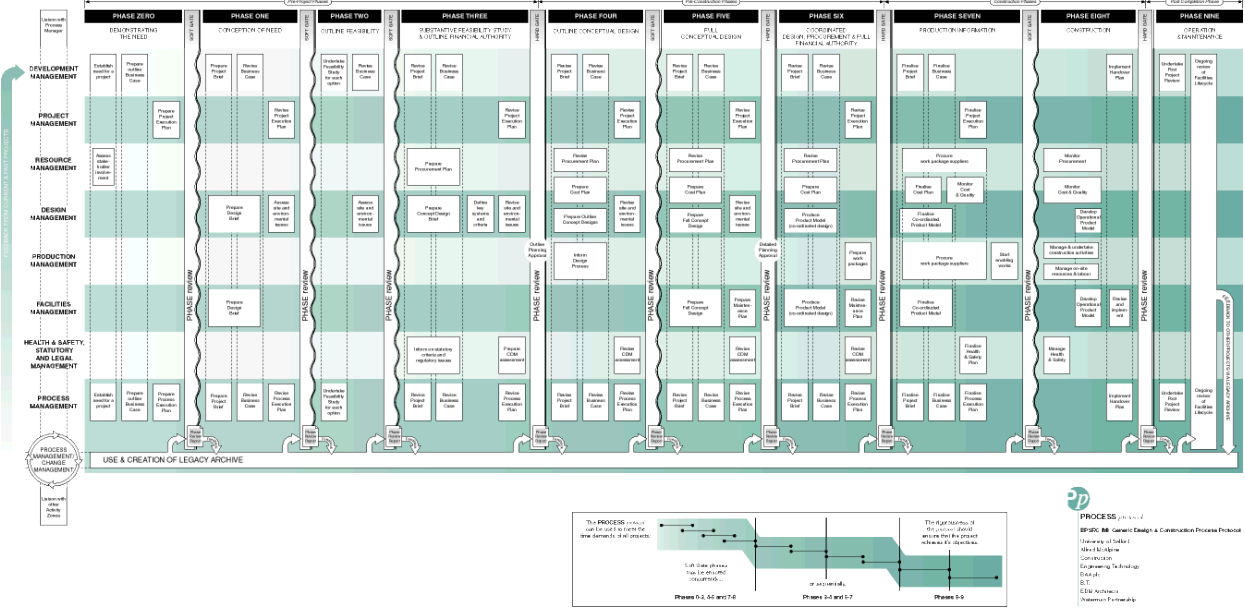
Pre-Project Phases | Pre-Construction Phases | Construction Phases | Post Completion Phase

Liaison with Process Manager

PHASE ZERO
DEMONSTRATING THE NEED

PHASE ONE
CONCEPTION OF NEED

PHASE TWO
OUTLINE FEASIBILITY

PHASE THREE
SUBSTANTIVE FEASIBILITY STUDY & OUTLINE FINANCIAL AUTHORITY

PHASE FOUR
OUTLINE CONCEPTUAL DESIGN

PHASE FIVE
FULL CONCEPTUAL DESIGN

PHASE SIX
COORDINATED DESIGN, PROCUREMENT & FULL FINANCIAL AUTHORITY

PHASE SEVEN
PRODUCTION INFORMATION

PHASE EIGHT
CONSTRUCTION

PHASE NINE
OPERATION & MAINTENANCE

SOFT GATE
HARD GATE
PHASE review

DEVELOPMENT MANAGEMENT
PROJECT MANAGEMENT
RESOURCE MANAGEMENT
DESIGN MANAGEMENT
PRODUCTION MANAGEMENT
FACILITIES MANAGEMENT
HEALTH & SAFETY, STATUTORY AND LEGAL MANAGEMENT
PROCESS MANAGEMENT

Establish need for a project
Prepare outline Business Case
Prepare Project Execution Plan
Assess stakeholder involvement
Prepare Project Brief
Revise Business Case
Revise Project Execution Plan
Prepare Design Brief
Assess site and environmental issues
Undertake Feasibility Study for each option
Revise Project Brief
Prepare Procurement Plan
Prepare Concept/Design Brief
Define key systems and criteria
Revise site and environmental issues
Inform on statutory criteria and regulatory issues
Prepare CDM assessment
Outline Planning Approval
Revise Procurement Plan
Prepare Cost Plan
Prepare Outline Concept Designs
Inform Design Process
Revise CDM assessment
Prepare Full Concept Design
Prepare Maintenance Plan
Detailed Planning Approval
Produce Product Model (co-ordinated design)
Prepare work packages
Revise Maintenance Plan
Finalise Project Brief
Finalise Business Case
Finalise Project Execution Plan
Procure work package suppliers
Finalise Cost Plan
Monitor Cost & Quality
Finalise Co-ordinated Product Model
Start enabling works
Finalise Health & Safety Plan
Finalise Process Execution Plan
Revise Process Execution Plan
Implement Handover Plan
Monitor Procurement
Develop Operational Product Model
Manage & undertake construction activities
Manage on-site resources & labour
Revise and implement
Manage Health & Safety
Undertake Post Project Review
Ongoing review of Facilities Lifecycle

Phase Review Report

PROCESS MANAGEMENT/ CHANGE MANAGEMENT
Liaison with other Activity Zones
USE & CREATION OF LEGACY ARCHIVE
FEEDBACK FROM CURRENT & PAST PROJECTS
FEEDBACK TO CURRENT & FUTURE PROJECTS

The PROCESS protocol can be used to meet the time demands of all projects
Soft Gate phases may be executed concurrently...
... or sequentially.
The rigid nature of the protocol should ensure that the project achieves its objectives.
Phases 0-2, 4-6 and 7-8
Phases 3-5 and 5-7
Phases 0-9

PROCESS protocol
EPSRC IMI Generic Design & Construction Process Protocol
University of Salford
Alfred McAlpine Construction
Engineering Technology
Salford
B.T.
EDM Architects
Waterman Partnership